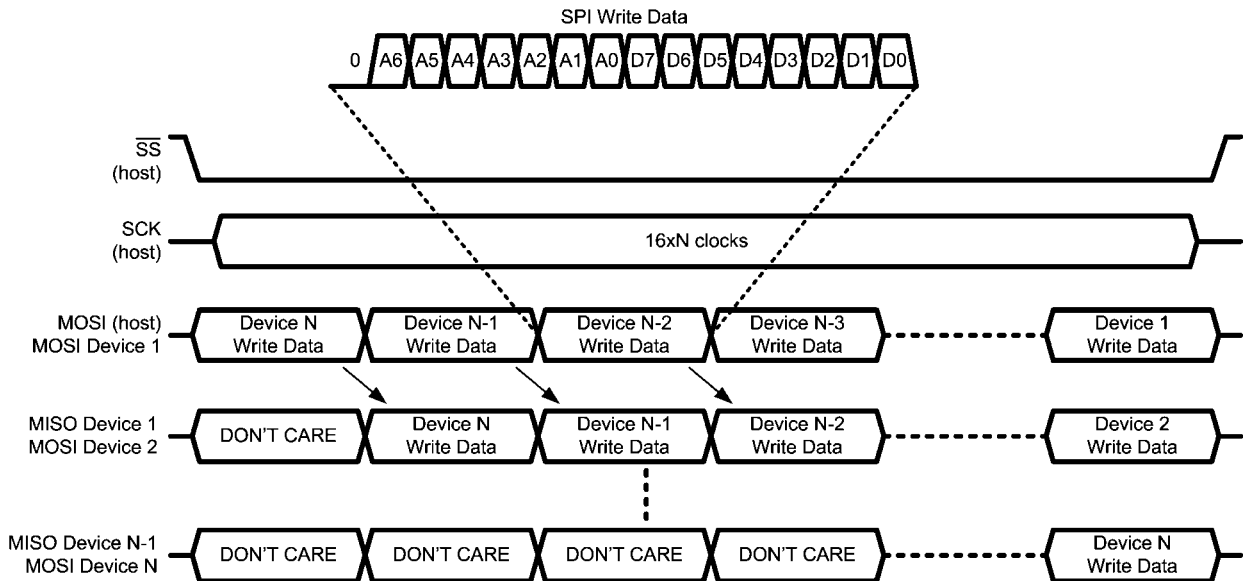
SPI Write Data

0 A6 A5 A4 A3 A2 A1 A0 D7 D6 D5 D4 D3 D2 D1 D0

$\overline{SS}$ (host)

SCK (host)

16xN clocks

MOSI (host)
MOSI Device 1

Device N Write Data

Device N-1 Write Data

Device N-2 Write Data

Device N-3 Write Data

Device 1 Write Data

MISO Device 1
MOSI Device 2

DON'T CARE

Device N Write Data

Device N-1 Write Data

Device N-2 Write Data

Device 2 Write Data

MISO Device N-1
MOSI Device N

DON'T CARE

DON'T CARE

DON'T CARE

DON'T CARE

Device N Write Data